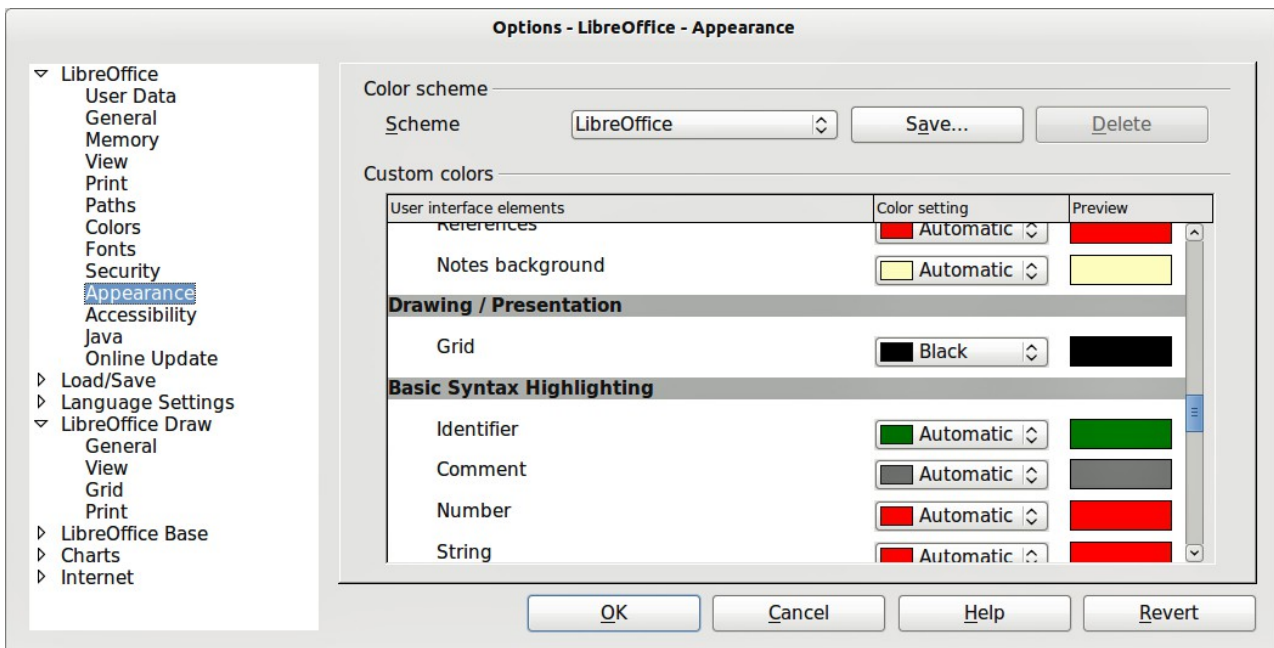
Options - LibreOffice - Appearance

LibreOffice
User Data
General
Memory
View
Print
Paths
Colors
Fonts
Security
Appearance
Accessibility
Java
Online Update
Load/Save
Language Settings
LibreOffice Draw
General
View
Grid
Print
LibreOffice Base
Charts
Internet

Color scheme

Scheme LibreOffice Save... Delete

Custom colors

| User interface elements | Color setting | Preview |
|---|---|---|
| References | Automatic | |
| Notes background | Automatic | |
| **Drawing / Presentation** | | |
| Grid | Black | |
| **Basic Syntax Highlighting** | | |
| Identifier | Automatic | |
| Comment | Automatic | |
| Number | Automatic | |
| String | Automatic | |

OK Cancel Help Revert